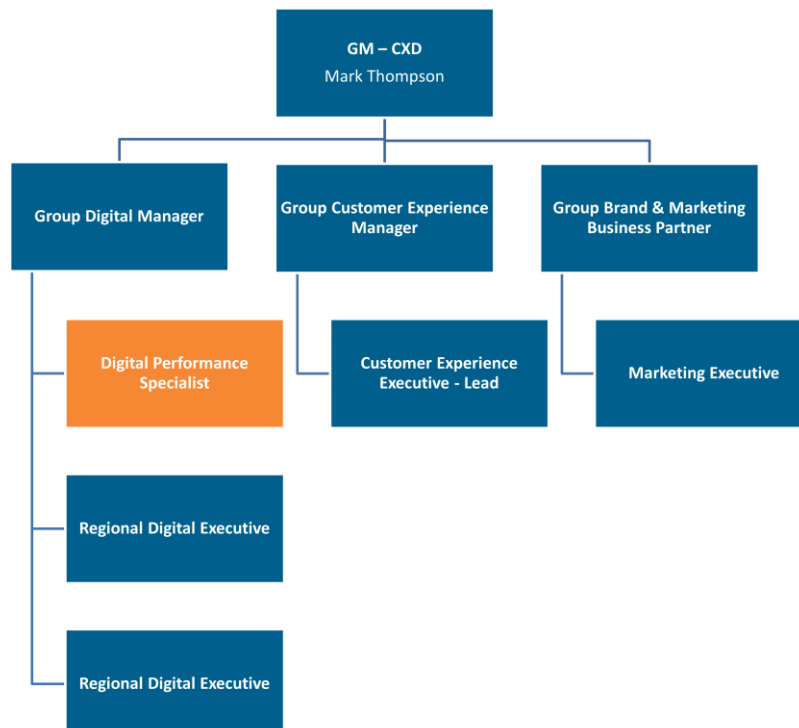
GM – CXD
Mark Thompson

Group Digital Manager

Group Customer Experience Manager

Group Brand & Marketing Business Partner

Digital Performance Specialist

Customer Experience Executive - Lead

Marketing Executive

Regional Digital Executive

Regional Digital Executive